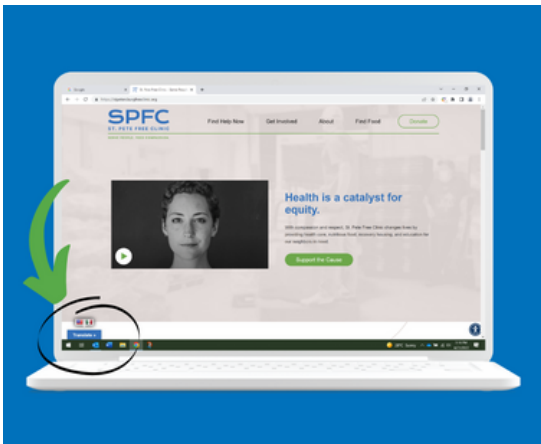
SPFC
ST. PETE FREE CLINIC

Find Help Now
Get Involved
About
Find Food
Donate

Health is a catalyst for equity.

With compassion and respect, St. Pete Free Clinic changes lives by providing health care, nutritious food, recovery housing, and education for our neighbors in need.

Support the Cause

Translate »